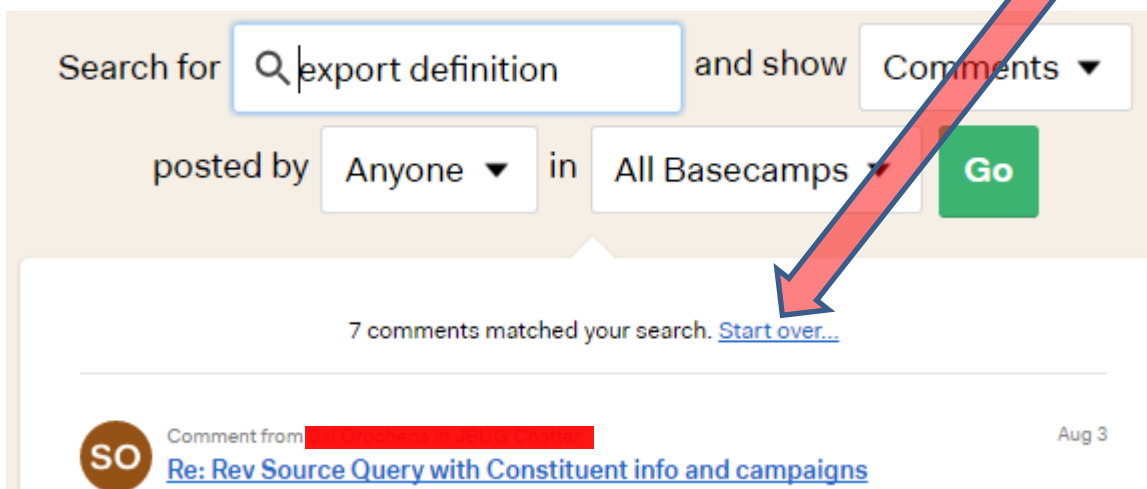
Search for export definition and show Comments ▾

posted by Anyone ▾ in All Basecamps ▾ Go

7 comments matched your search. Start over...

SO Comment from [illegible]

Aug 3

Re: Rev Source Query with Constituent info and campaigns